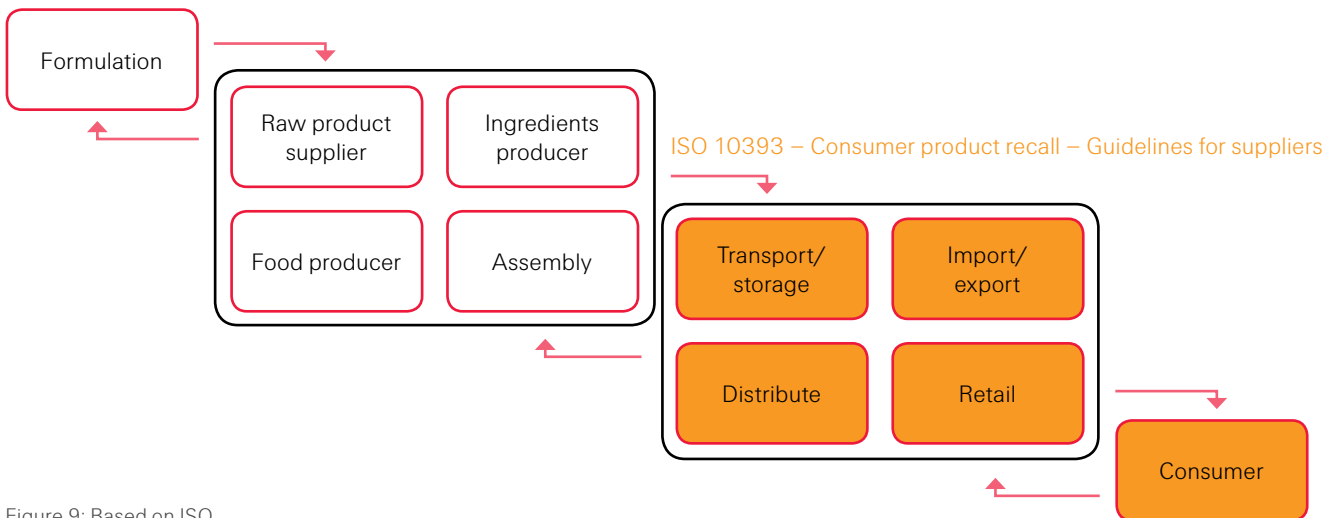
Formulation

Raw product supplier

Ingredients producer

Food producer

Assembly

ISO 10393 – Consumer product recall – Guidelines for suppliers

Transport/ storage

Import/ export

Distribute

Retail

Consumer

Figure 9: Based on ISO